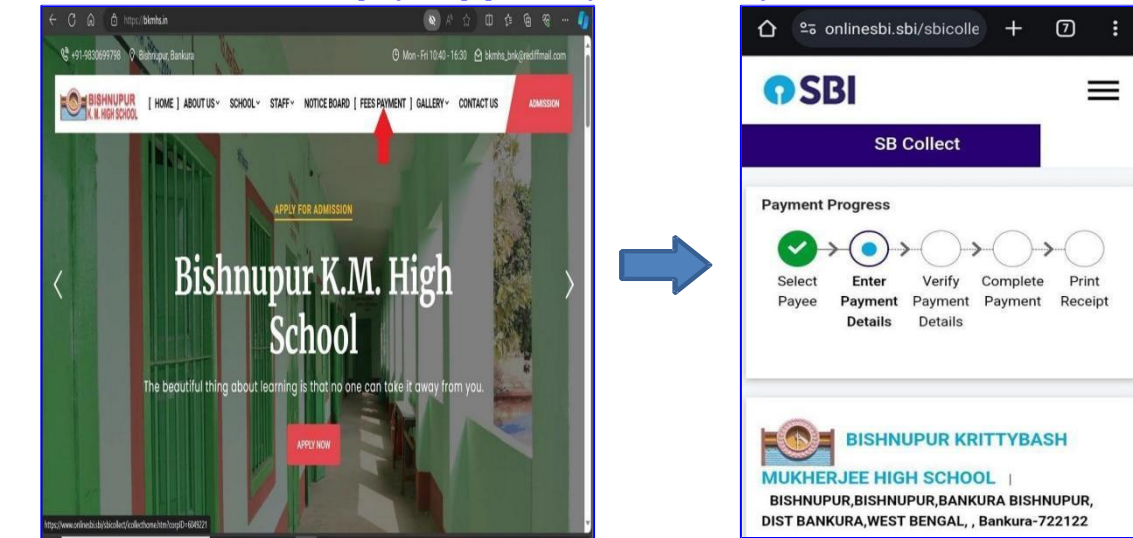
https://bkmhs.in

+91-9830699798 Bishnupur, Bankura

Mon - Fri 10:40 - 16:30 bkmhs_bnk@rediffmail.com

BISHNUPUR K. M. HIGH SCHOOL

[ HOME | ABOUT US | SCHOOL | STAFF | NOTICE BOARD | FEES PAYMENT | GALLERY | CONTACT US

ADMISSION

APPLY FOR ADMISSION

Bishnupur K.M. High School

The beautiful thing about learning is that no one can take it away from you.

APPLY NOW

https://www.onlinesbi.sbi/sbicollect/icollecthome.htm?corpID=6049221

onlinesbi.sbi/sbicolle

7

SBI

SB Collect

Payment Progress

Select Payee

Enter Payment Details

Verify Payment Details

Complete Payment

Print Receipt

BISHNUPUR KRITTYBASH MUKHERJEE HIGH SCHOOL |

BISHNUPUR,BISHNUPUR,BANKURA BISHNUPUR, DIST BANKURA,WEST BENGAL, , Bankura-722122